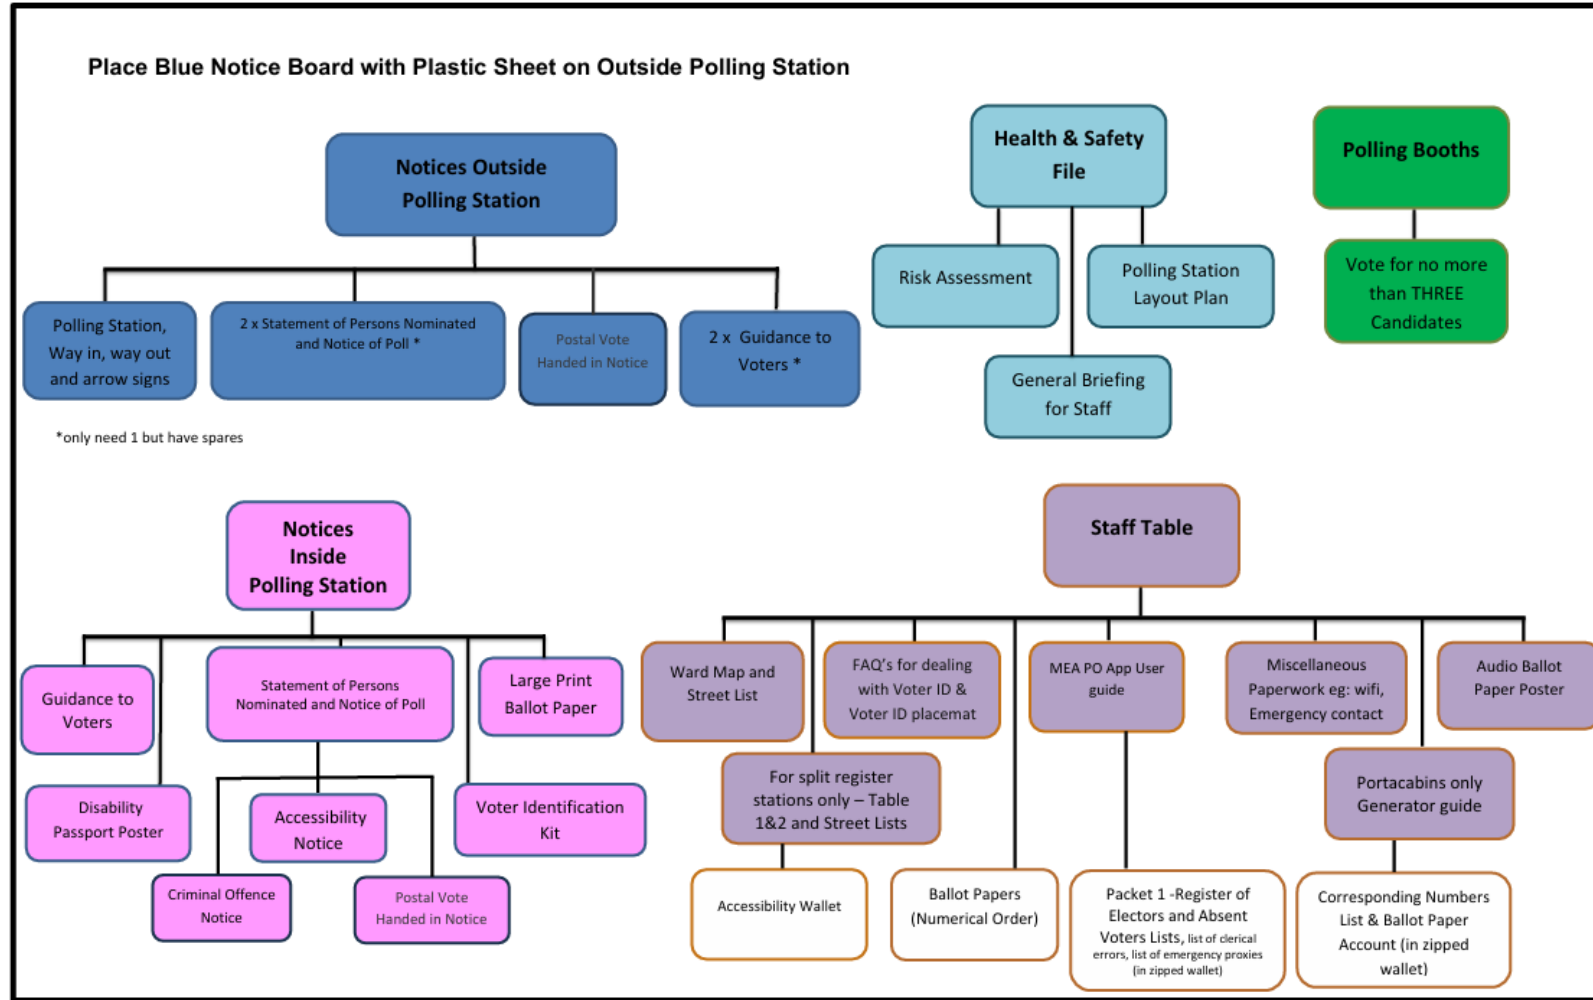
Place Blue Notice Board with Plastic Sheet on Outside Polling Station

Notices Outside Polling Station

Polling Station, Way in, way out and arrow signs

2 x Statement of Persons Nominated and Notice of Poll *

Postal Vote Handed in Notice

2 x Guidance to Voters *

*only need 1 but have spares

Health & Safety File

Risk Assessment

Polling Station Layout Plan

General Briefing for Staff

Polling Booths

Vote for no more than THREE Candidates

Notices Inside Polling Station

Guidance to Voters

Statement of Persons Nominated and Notice of Poll

Large Print Ballot Paper

Disability Passport Poster

Accessibility Notice

Voter Identification Kit

Criminal Offence Notice

Postal Vote Handed in Notice

Staff Table

Ward Map and Street List

FAQ's for dealing with Voter ID & Voter ID placemat

MEA PO App User guide

Miscellaneous Paperwork eg: wifi, Emergency contact

Audio Ballot Paper Poster

For split register stations only – Table 1&2 and Street Lists

Portacabins only Generator guide

Accessibility Wallet

Ballot Papers (Numerical Order)

Packet 1 -Register of Electors and Absent Voters Lists, list of clerical errors, list of emergency proxies (in zipped wallet)

Corresponding Numbers List & Ballot Paper Account (in zipped wallet)